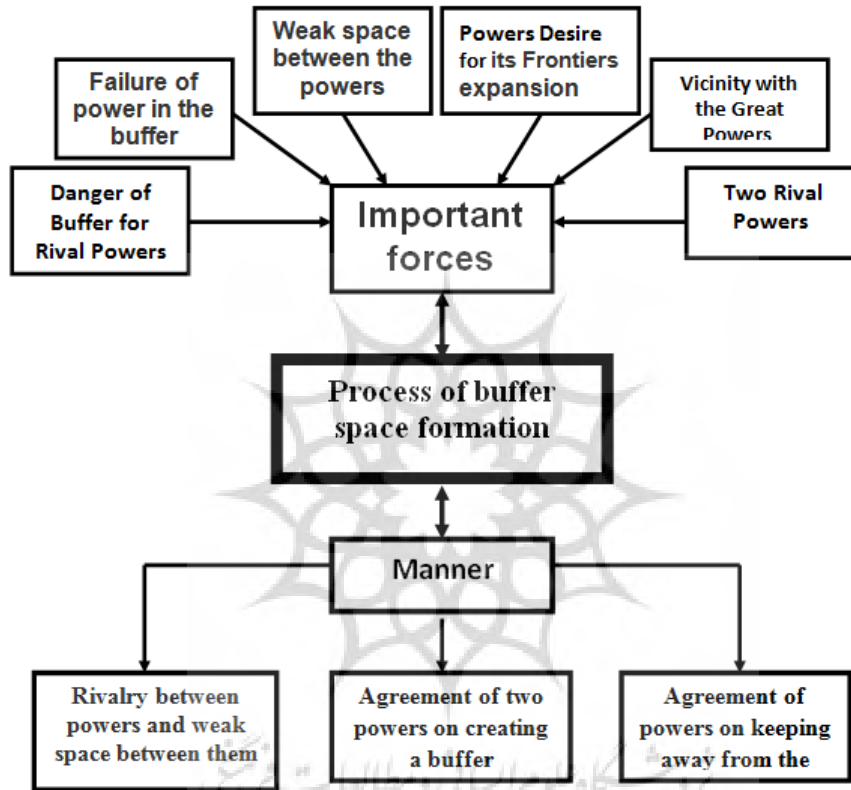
Weak space between the powers

Powers Desire for its Frontiers expansion

Failure of power in the buffer

Vicinity with the Great Powers

Danger of Buffer for Rival Powers

Important forces

Two Rival Powers

Process of buffer space formation

Manner

Rivalry between powers and weak space between them

Agreement of two powers on creating a buffer

Agreement of powers on keeping away from the